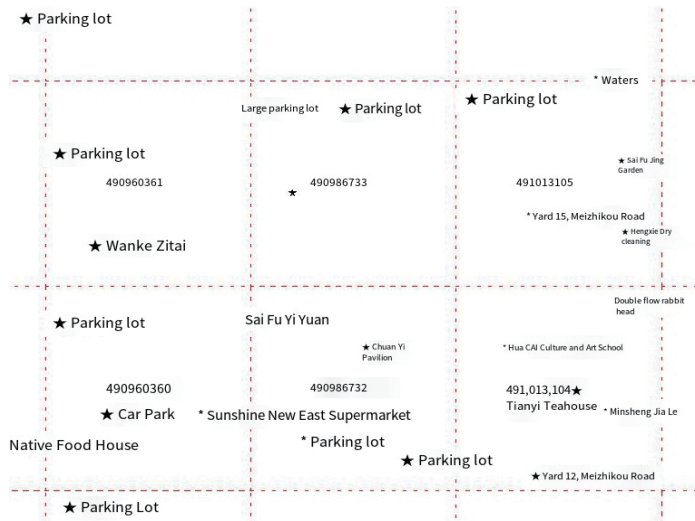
★ Parking lot

* Waters

Large parking lot ★ Parking lot

★ Parking lot

★ Parking lot

★ Sai Fu Jing Garden

490960361

★ 490986733

491013105

* Yard 15, Meizhikou Road

★ Hengxie Dry cleaning

★ Wanke Zitai

Double flow rabbit head

★ Parking lot

Sai Fu Yi Yuan

★ Chuan Yi Pavilion

* Hua CAI Culture and Art School

490960360

490986732

491,013,104★

Tianyi Teahouse

* Minsheng Jia Le

★ Car Park

* Sunshine New East Supermarket

Native Food House

* Parking lot

★ Parking lot

★ Yard 12, Meizhikou Road

★ Parking Lot